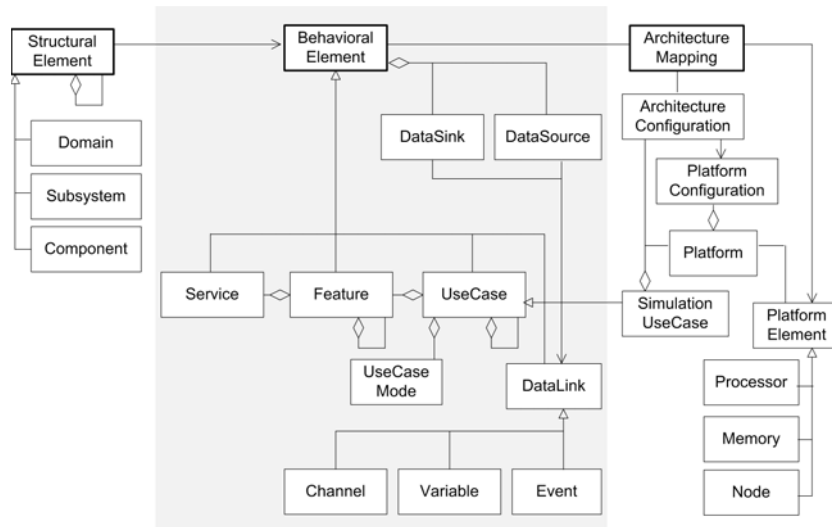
Structural Element

Domain

Subsystem

Component

Behavioral Element

DataSink

DataSource

Service

Feature

UseCase

UseCase Mode

DataLink

Channel

Variable

Event

Architecture Mapping

Architecture Configuration

Platform Configuration

Platform

Simulation UseCase

Platform Element

Processor

Memory

Node